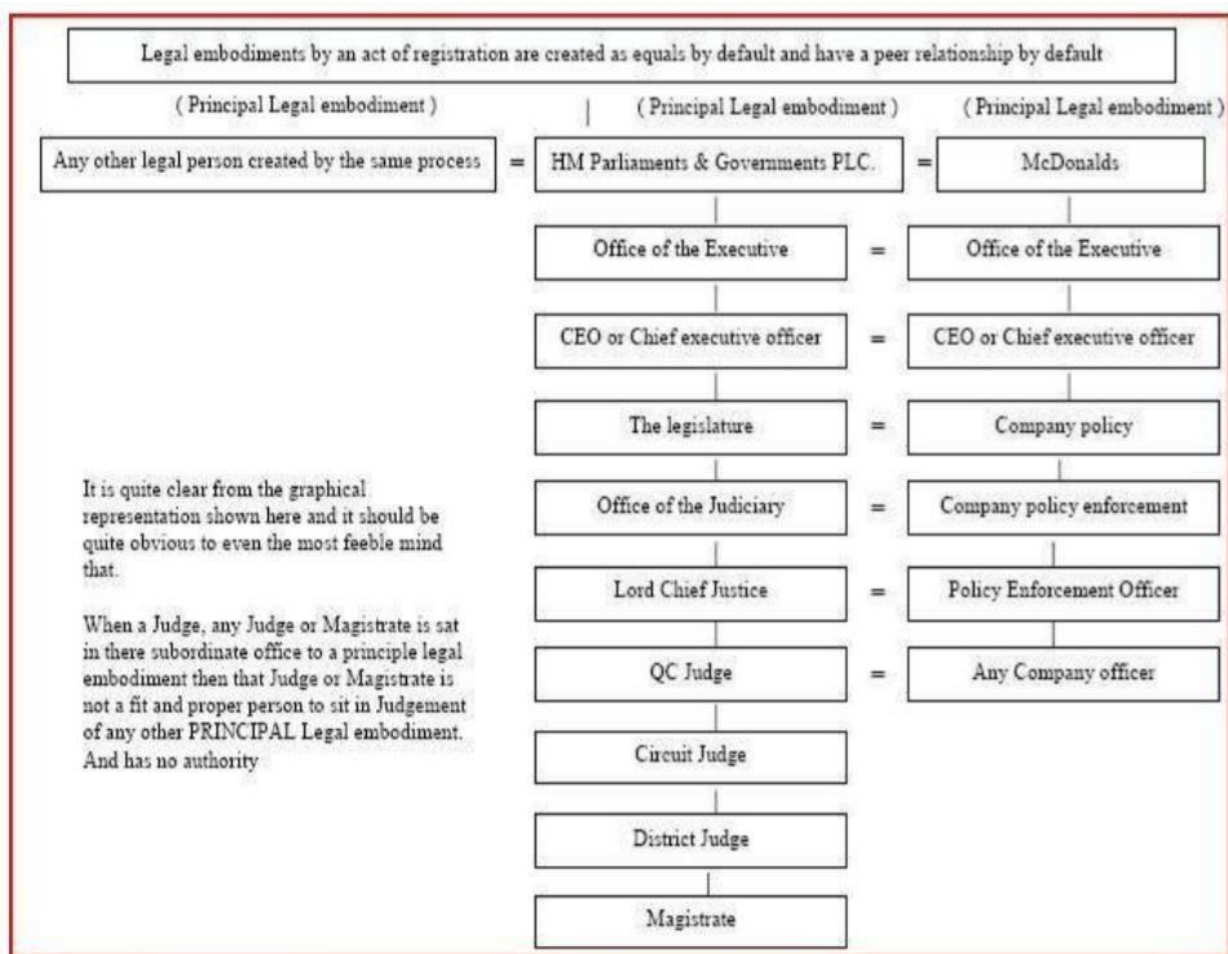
Legal embodiments by an act of registration are created as equals by default and have a peer relationship by default

( Principal Legal embodiment )

( Principal Legal embodiment )

( Principal Legal embodiment )

Any other legal person created by the same process = HM Parliaments & Governments PLC. = McDonalds

Office of the Executive = Office of the Executive

CEO or Chief executive officer = CEO or Chief executive officer

The legislature = Company policy

Office of the Judiciary = Company policy enforcement

Lord Chief Justice = Policy Enforcement Officer

QC Judge = Any Company officer

Circuit Judge

District Judge

Magistrate

It is quite clear from the graphical representation shown here and it should be quite obvious to even the most feeble mind that.

When a Judge, any Judge or Magistrate is sat in there subordinate office to a principle legal embodiment then that Judge or Magistrate is not a fit and proper person to sit in Judgement of any other PRINCIPAL Legal embodiment. And has no authority